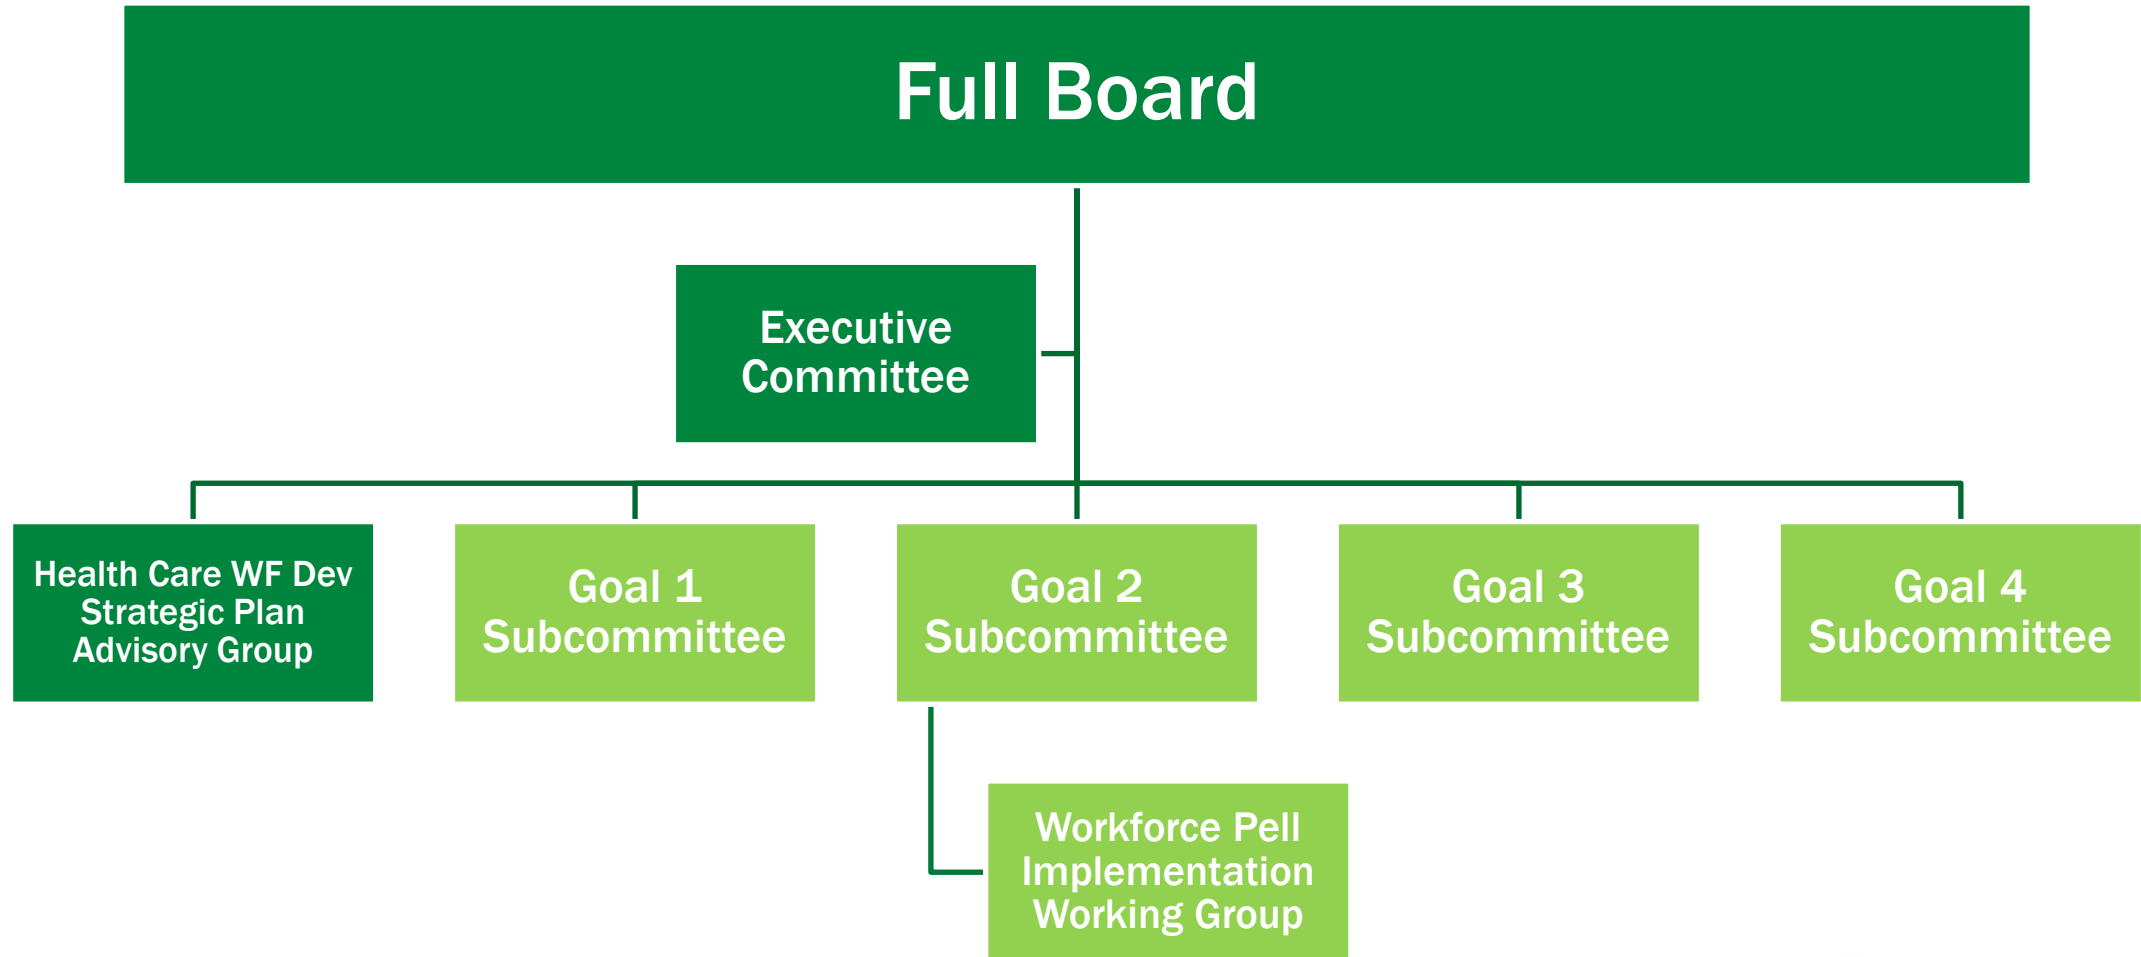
Full Board

Executive Committee

Health Care WF Dev Strategic Plan Advisory Group

Goal 1 Subcommittee

Goal 2 Subcommittee

Goal 3 Subcommittee

Goal 4 Subcommittee

Workforce Pell Implementation Working Group